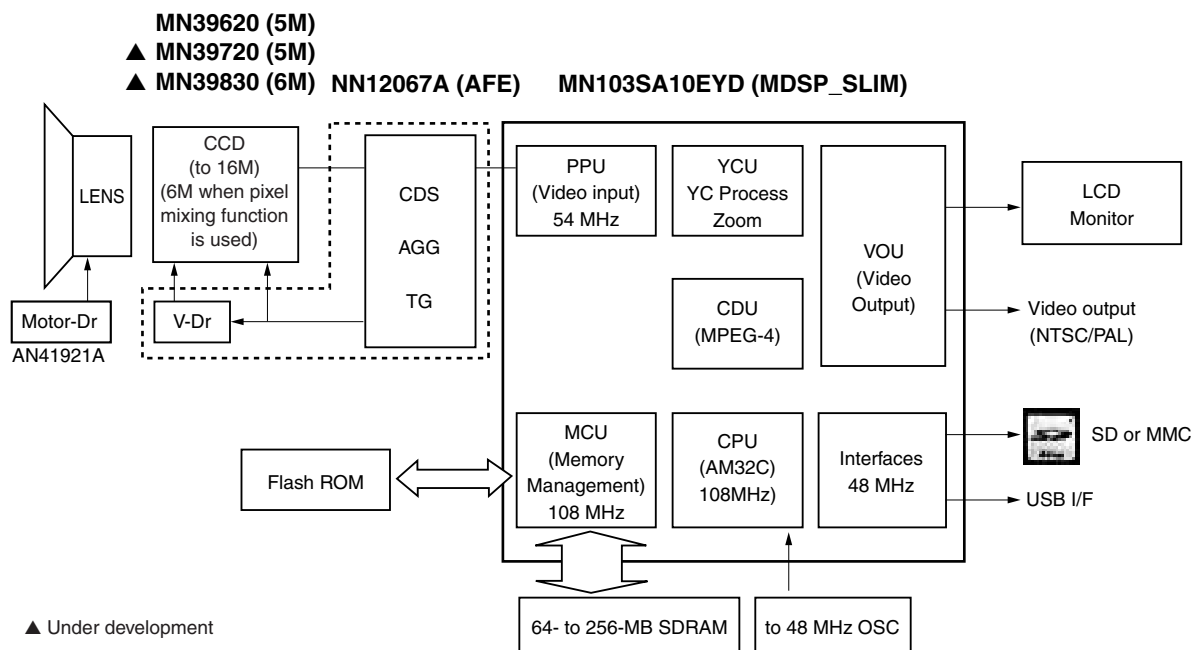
MN39620 (5M)
▲ MN39720 (5M)
▲ MN39830 (6M) NN12067A (AFE) MN103SA10EYD (MDSP_SLIM)

LENS

CCD (to 16M) (6M when pixel mixing function is used)

CDS
AGG
TG

PPU (Video input) 54 MHz

YCU YC Process Zoom

VOU (Video Output)

LCD Monitor

Video output (NTSC/PAL)

CDU (MPEG-4)

Motor-Dr
AN41921A

V-Dr

Flash ROM

MCU (Memory Management) 108 MHz

CPU (AM32C) 108MHz)

Interfaces 48 MHz

SD or MMC

USB I/F

▲ Under development

64- to 256-MB SDRAM

to 48 MHz OSC